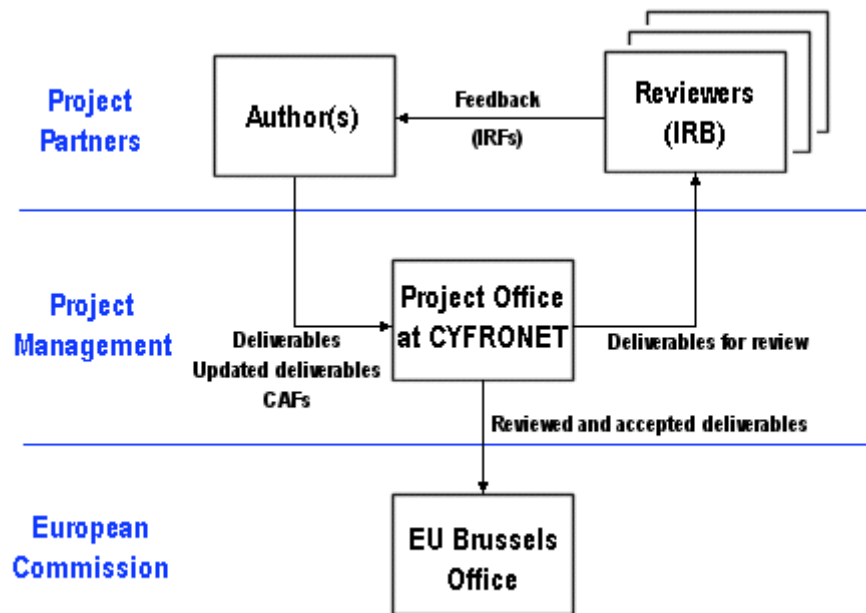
Project Partners

Author(s)

Feedback
(IRFs)

Reviewers (IRB)

Project Management

Project Office at CYFRONET

Deliverables
Updated deliverables
CAFs

Deliverables for review

Reviewed and accepted deliverables

European Commission

EU Brussels Office